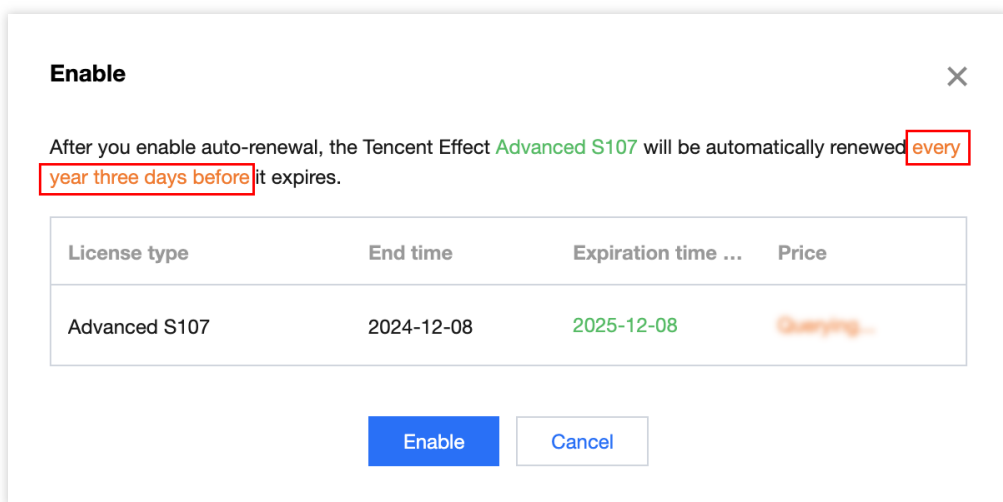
Enable

After you enable auto-renewal, the Tencent Effect Advanced S107 will be automatically renewed every year three days before it expires.

| License type | End time | Expiration time ... | Price |
|---|---|---|---|
| Advanced S107 | 2024-12-08 | 2025-12-08 | Querying... |

Enable Cancel